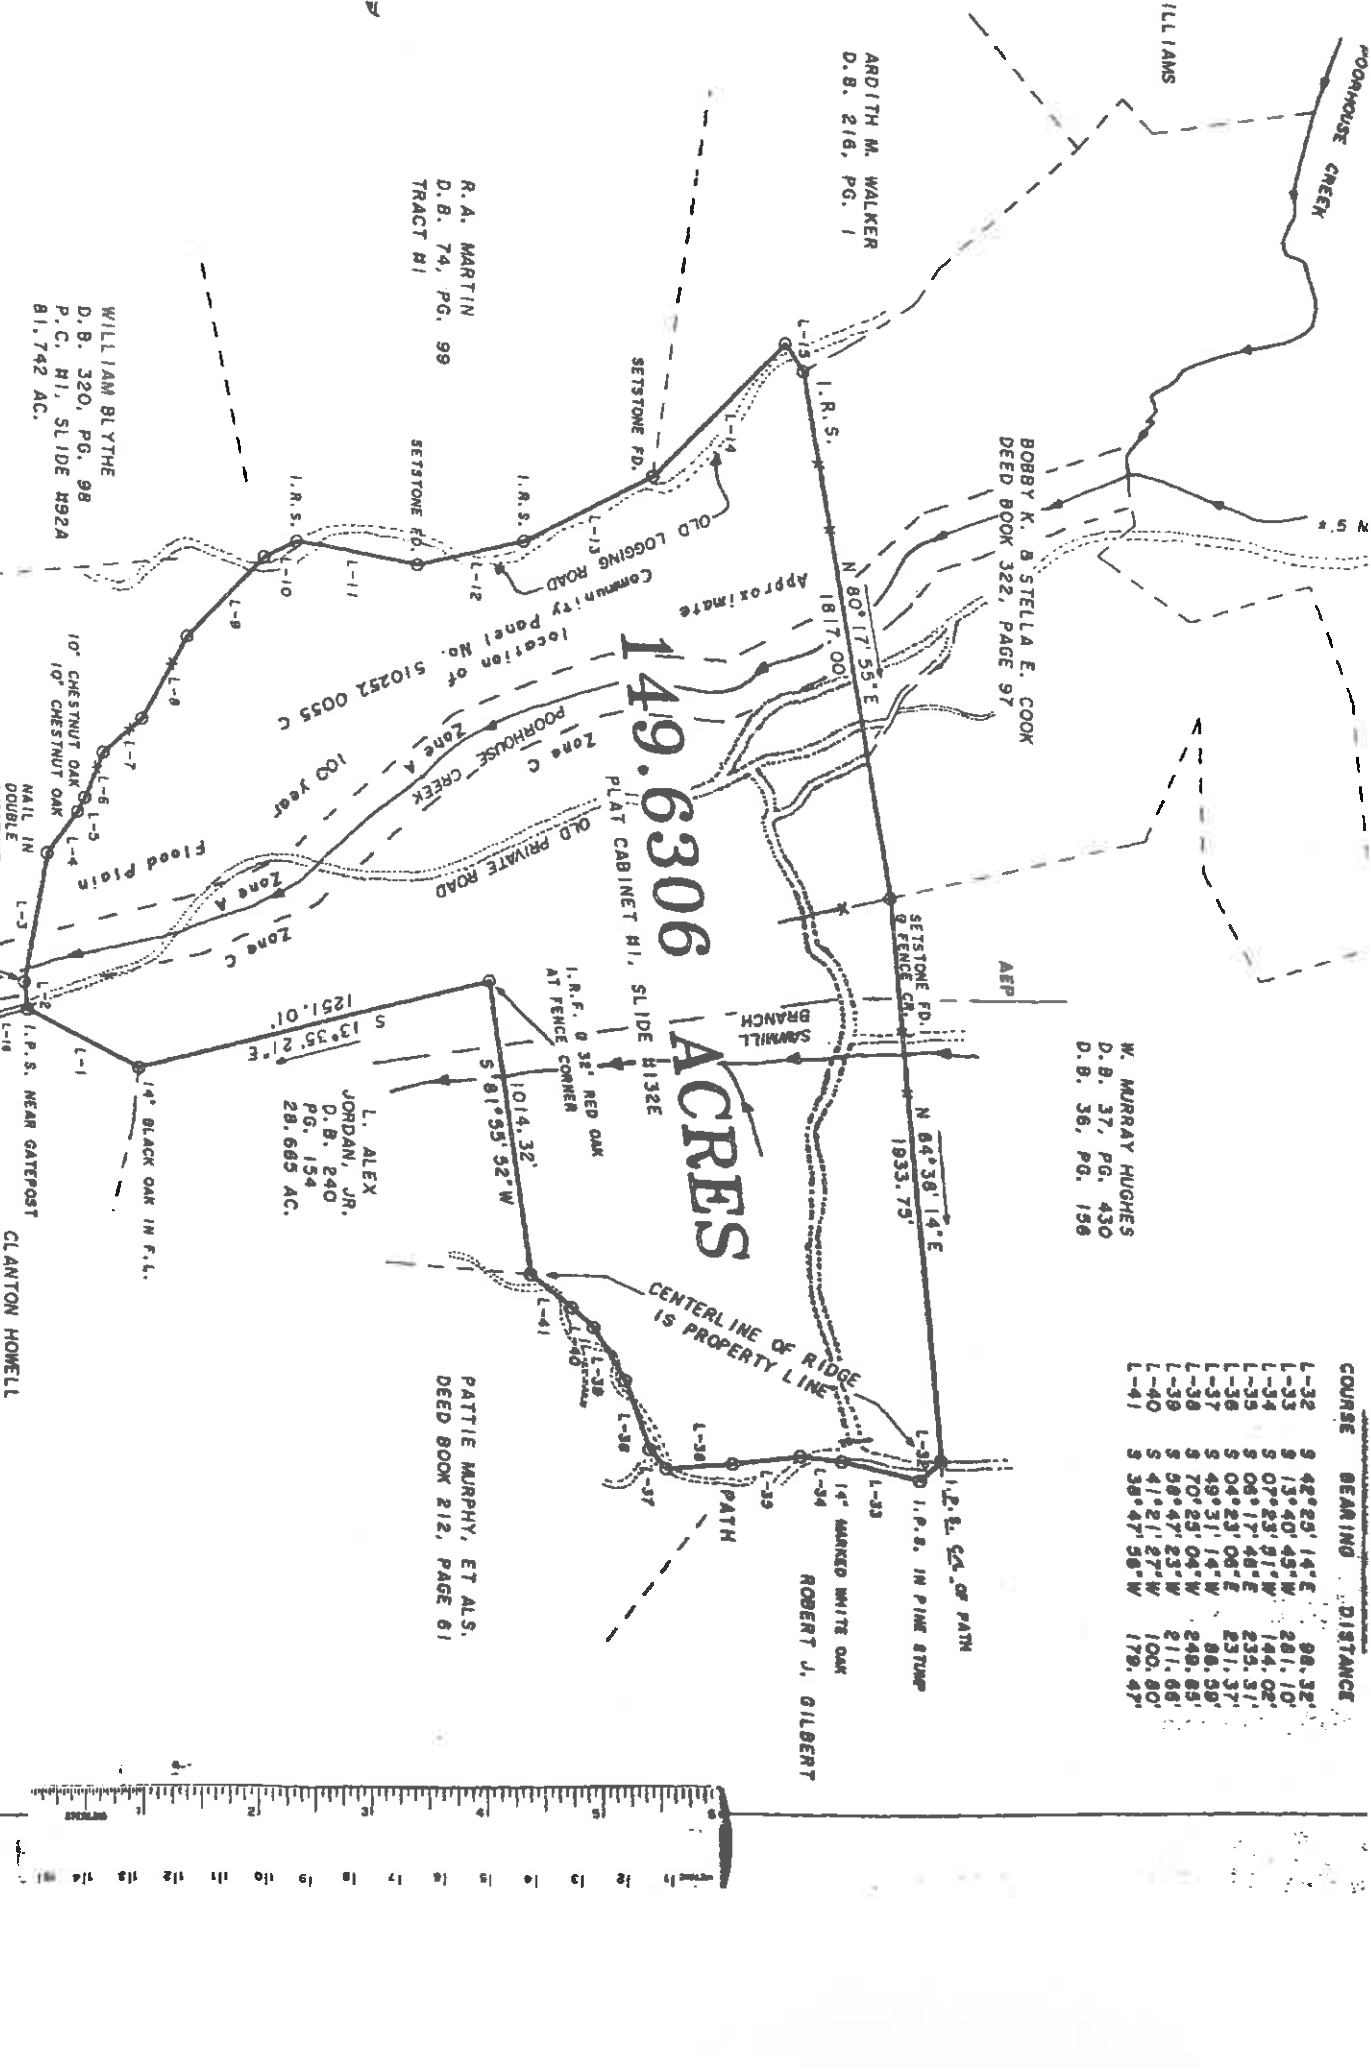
ILLIAMS

POORHOUSE CREEK

ARDITH M. WALKER
D.B. 216, PG. 1

R.A. MARTIN
D.B. 74, PG. 99
TRACT #1

WILLIAM BLYTHE
D.B. 320, PG. 98
P.C. #1, SLIDE #92A
81.742 AC.

BOBBY K. & STELLA E. COOK
DEED BOOK 322, PAGE 97

SETSTONE FD.
I.R.S.
SETSTONE FD.
I.R.S.
I.R.S.
L-15
L-14
L-13
L-12
L-11
L-10
L-9
L-8
L-7
L-6
L-5
L-4
L-3
L-2
L-1
L-16

OLD LOGGING ROAD
Community Panel No. 510252 0055 C
Approximate location of
100 year Flood Plain
Zone A
Zone C
Zone A
Zone C
POORHOUSE CREEK
OLD PRIVATE ROAD

N 80°17'55"E
1817.00'

149.6306 ACRES
PLAT CABINET #1, SLIDE #132E

10" CHESTNUT OAK
10" CHESTNUT OAK
NAIL IN DOUBLE

SETSTONE FD.
@ FENCE CR.
AEP
SAWMILL BRANCH

I.R.F. @ 32" RED OAK AT FENCE CORNER

S 13°35'21"E
1251.01'

S 81°55'52"W
1014.32'

14" BLACK OAK IN F.L.
I.P.S. NEAR GATEPOST
CLANTON HOWELL

L. ALEX JORDAN, JR.
D.B. 240
PG. 154
28.665 AC.

W. MURRAY HUGHES
D.B. 37, PG. 430
D.B. 36, PG. 156

N 84°38'14"E
1933.75'

CENTERLINE OF RIDGE IS PROPERTY LINE

L-41
L-40
L-39
L-38
L-37
L-36
L-35
L-34
L-33
L-32

I.P.S. C/L OF PATH
I.P.S. IN PINE STUMP
14" MARKED WHITE OAK
PATH

ROBERT J. GILBERT

PATTIE MURPHY, ET ALS.
DEED BOOK 212, PAGE 61

+.5 N

| COURSE | BEARING | DISTANCE |
|---|---|---|
| L-32 | S 42°25'14"E | 98.32' |
| L-33 | S 13°40'45"W | 281.10' |
| L-34 | S 07°23'01"W | 144.02' |
| L-35 | S 06°17'48"E | 235.31' |
| L-36 | S 04°23'06"E | 231.37' |
| L-37 | S 49°31'14"W | 86.59' |
| L-38 | S 70°25'04"W | 249.85' |
| L-39 | S 58°47'23"W | 211.68' |
| L-40 | S 41°21'27"W | 100.80' |
| L-41 | S 38°47'56"W | 179.47' |

1 2 3 4 5 6